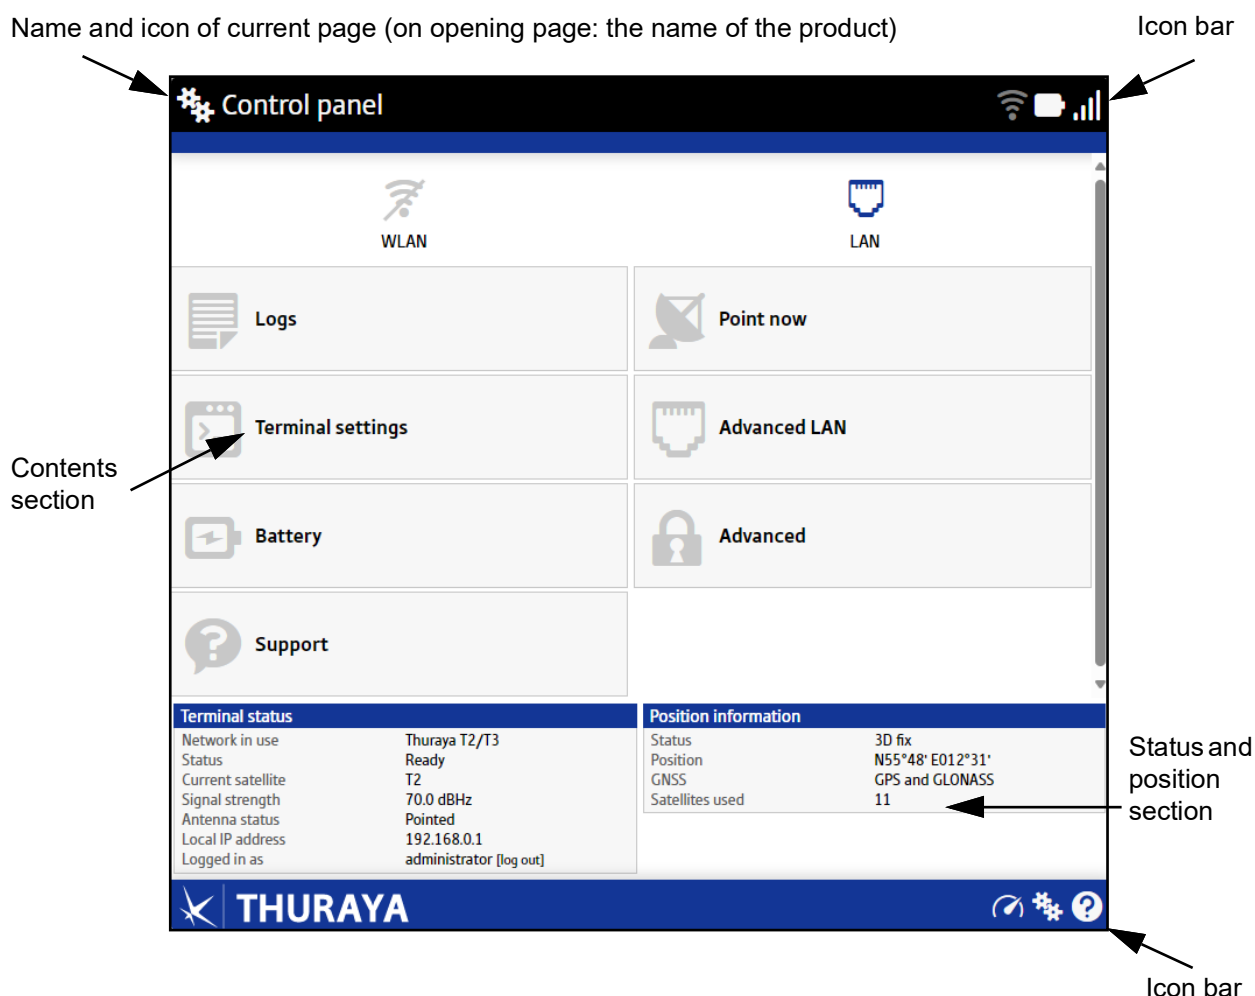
Name and icon of current page (on opening page: the name of the product)

Icon bar

Control panel

WLAN

LAN

Logs

Point now

Terminal settings

Advanced LAN

Contents section

Battery

Advanced

Support

Terminal status

| | |
|---|---|
| Network in use | Thuraya T2/T3 |
| Status | Ready |
| Current satellite | T2 |
| Signal strength | 70.0 dBHz |
| Antenna status | Pointed |
| Local IP address | 192.168.0.1 |
| Logged in as | administrator [log out] |

Position information

| | |
|---|---|
| Status | 3D fix |
| Position | N55°48' E012°31' |
| GNSS | GPS and GLONASS |
| Satellites used | 11 |

Status and position section

THURAYA

Icon bar